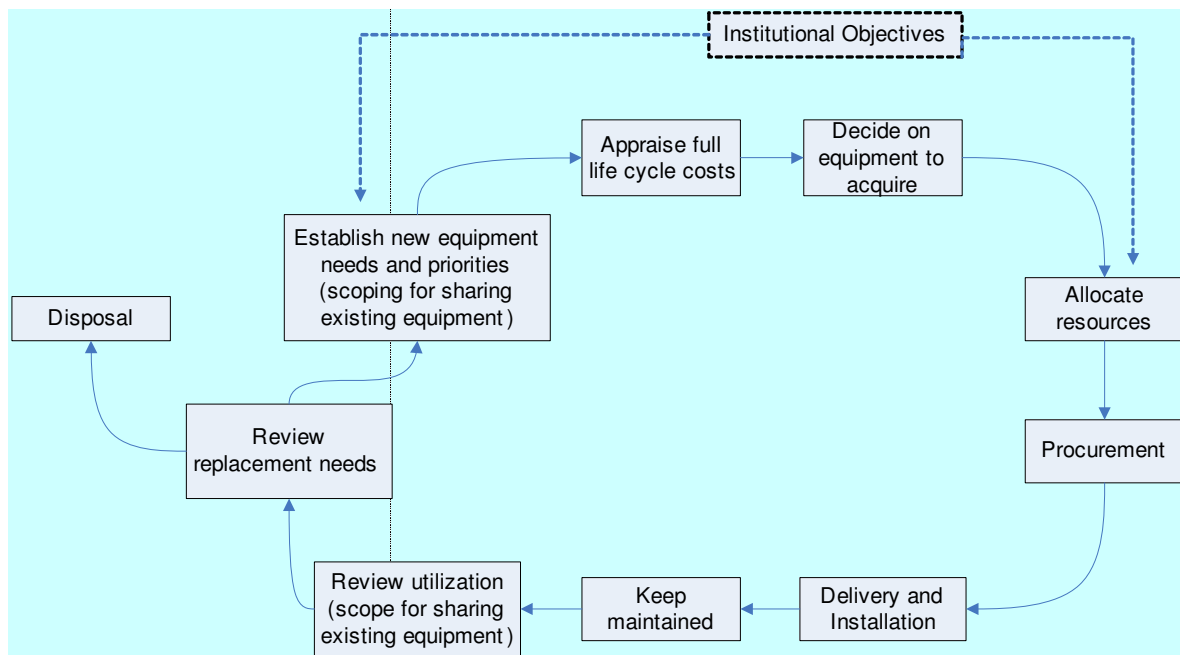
Institutional Objectives

Establish new equipment needs and priorities (scoping for sharing existing equipment)

Appraise full life cycle costs

Decide on equipment to acquire

Allocate resources

Procurement

Delivery and Installation

Keep maintained

Review utilization (scope for sharing existing equipment)

Review replacement needs

Disposal